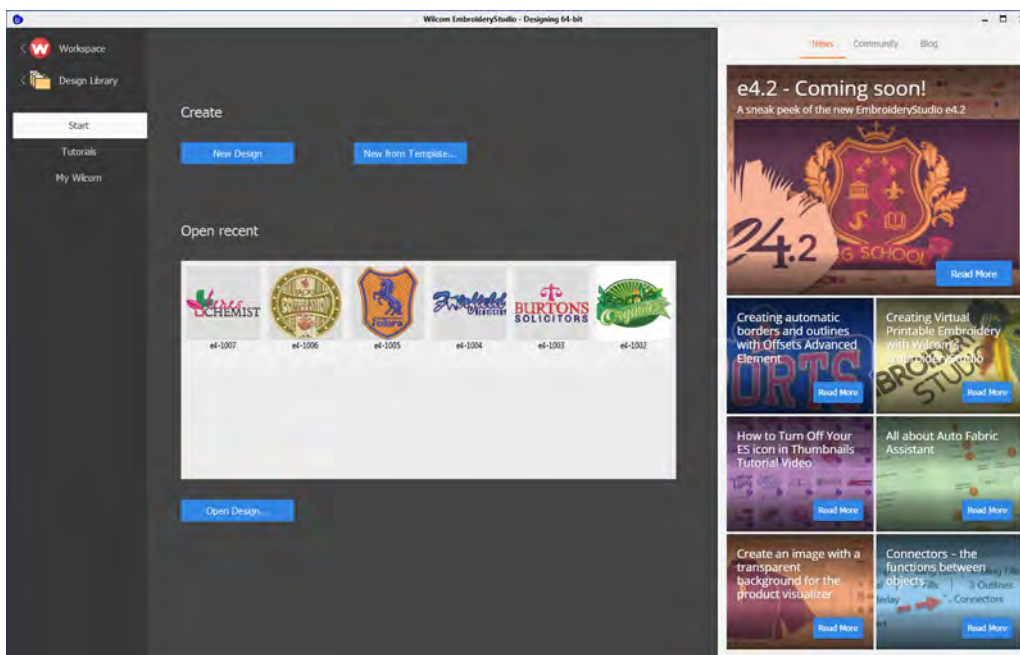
Wilcom EmbroideryStudio - Designing 64-bit

Workspace

Design Library

Start

Tutorials

My Wilcom

Create

New Design

New from Template...

Open recent

CHEMIST

e4-1007

e4-1006

e4-1005

e4-1004

BURTONS SOLICITORS

e4-1003

e4-1002

Open Design...

News Community Blog

e4.2 - Coming soon!

A sneak peek of the new EmbroideryStudio e4.2

e4.2

Read More

Creating automatic borders and outlines with Offsets Advanced Element

Read More

Creating Virtual Printable Embroidery with Wilcom's EmbroideryStudio

Read More

How to Turn Off Your ES icon in Thumbnails Tutorial Video

Read More

All about Auto Fabric Assistant

Read More

Create an image with a transparent background for the product visualizer

Read More

Connectors – the functions between objects

Outlines

Connectors

Read More